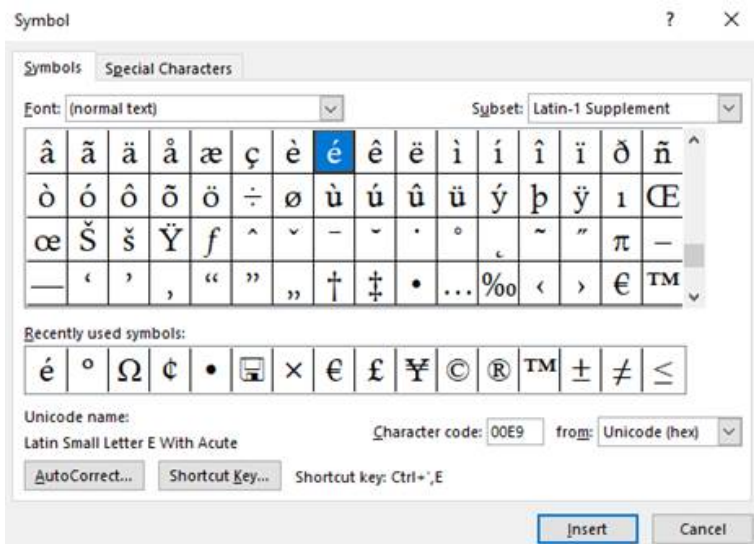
Symbol ? ×

Symbols Special Characters

Font: (normal text)

Subset: Latin-1 Supplement

| â | ã | ä | å | æ | ç | è | é | ê | ë | ì | í | î | ï | ð | ñ |
|---|---|---|---|---|---|---|---|---|---|---|---|---|---|---|---|
| ò | ó | ô | õ | ö | ÷ | ø | ù | ú | û | ü | ý | þ | ÿ | ı | Œ |
| œ | Š | š | Ÿ | ƒ | ˆ | ˇ | ¯ | ˘ | ˙ | ˚ | ˛ | ˜ | ˝ | π | – |
| — | ‘ | ’ | ‚ | “ | ” | „ | † | ‡ | • | … | ‰ | ‹ | › | € | ™ |

Recently used symbols:

| é | ° | Ω | ¢ | • | 🖫 | × | € | £ | ¥ | © | ® | ™ | ± | ≠ | ≤ |
|---|---|---|---|---|---|---|---|---|---|---|---|---|---|---|---|

Unicode name:
Latin Small Letter E With Acute

Character code: 00E9 from: Unicode (hex)

AutoCorrect... Shortcut Key... Shortcut key: Ctrl+',E

Insert Cancel